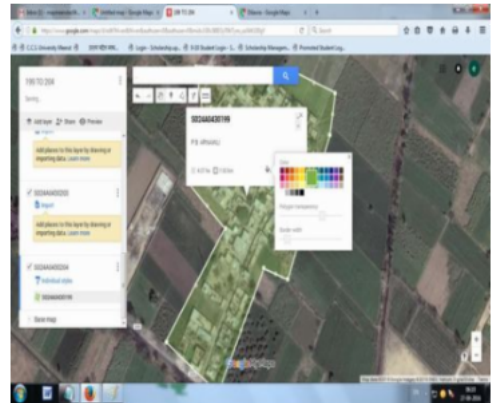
190 TO 204

Add layer Share Preview

Add places to this layer by drawing or importing data. Learn more

SD2460430200

Import

Add places to this layer by drawing or importing data. Learn more

SD2460430204

Individual styles

SD2460430199

Base map

SD2460430199

Polygon transparency

Border width